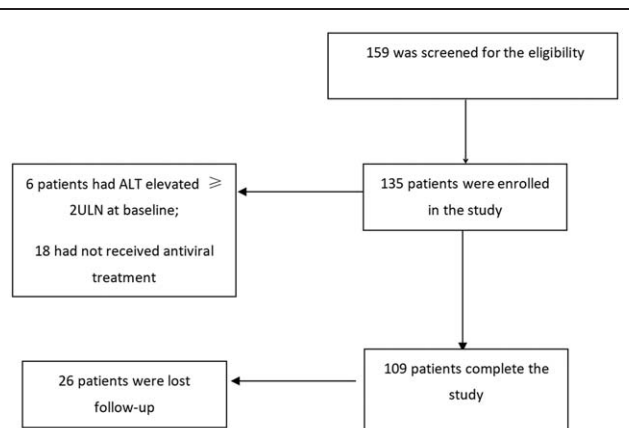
159 was screened for the eligibility

6 patients had ALT elevated ≥ 2ULN at baseline;

18 had not received antiviral treatment

135 patients were enrolled in the study

26 patients were lost follow-up

109 patients complete the study